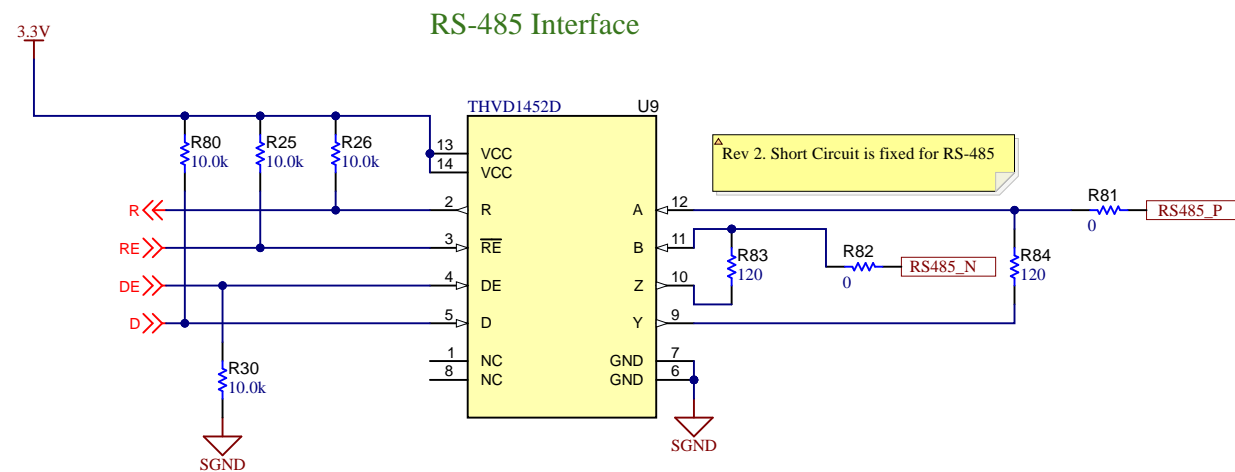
RS-485 Interface

3.3V

THVD1452D U9

R80 10.0k
R25 10.0k
R26 10.0k

13 VCC
14 VCC
2 R
3 $\overline{RE}$
4 DE
5 D
1 NC
8 NC

A 12
B 11
Z 10
Y 9
GND 7
GND 6

R
RE
DE
D

R30 10.0k

SGND

SGND

Rev 2. Short Circuit is fixed for RS-485

R81 0
RS485_P

R83 120

R82 0
RS485_N

R84 120